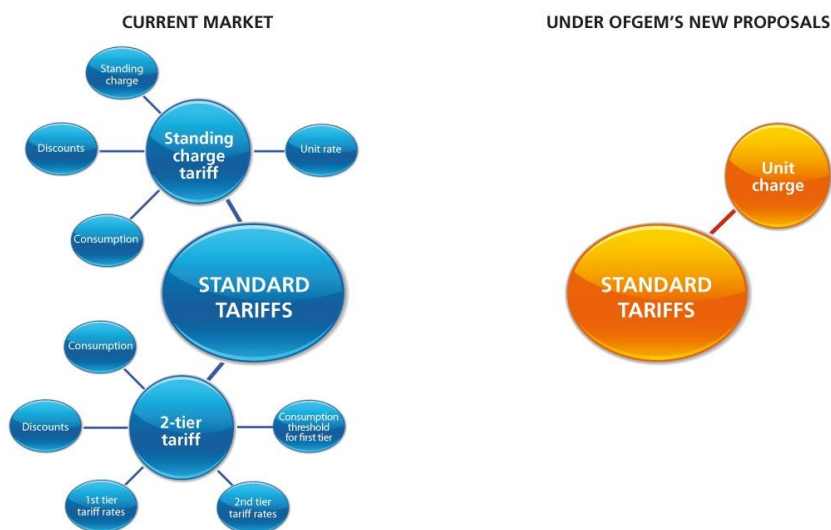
CURRENT MARKET

Standing charge

Discounts

Standing charge tariff

Unit rate

Consumption

STANDARD TARIFFS

Consumption

Discounts

2-tier tariff

Consumption threshold for first tier

1st tier tariff rates

2nd tier tariff rates

UNDER OFGEM'S NEW PROPOSALS

Unit charge

STANDARD TARIFFS